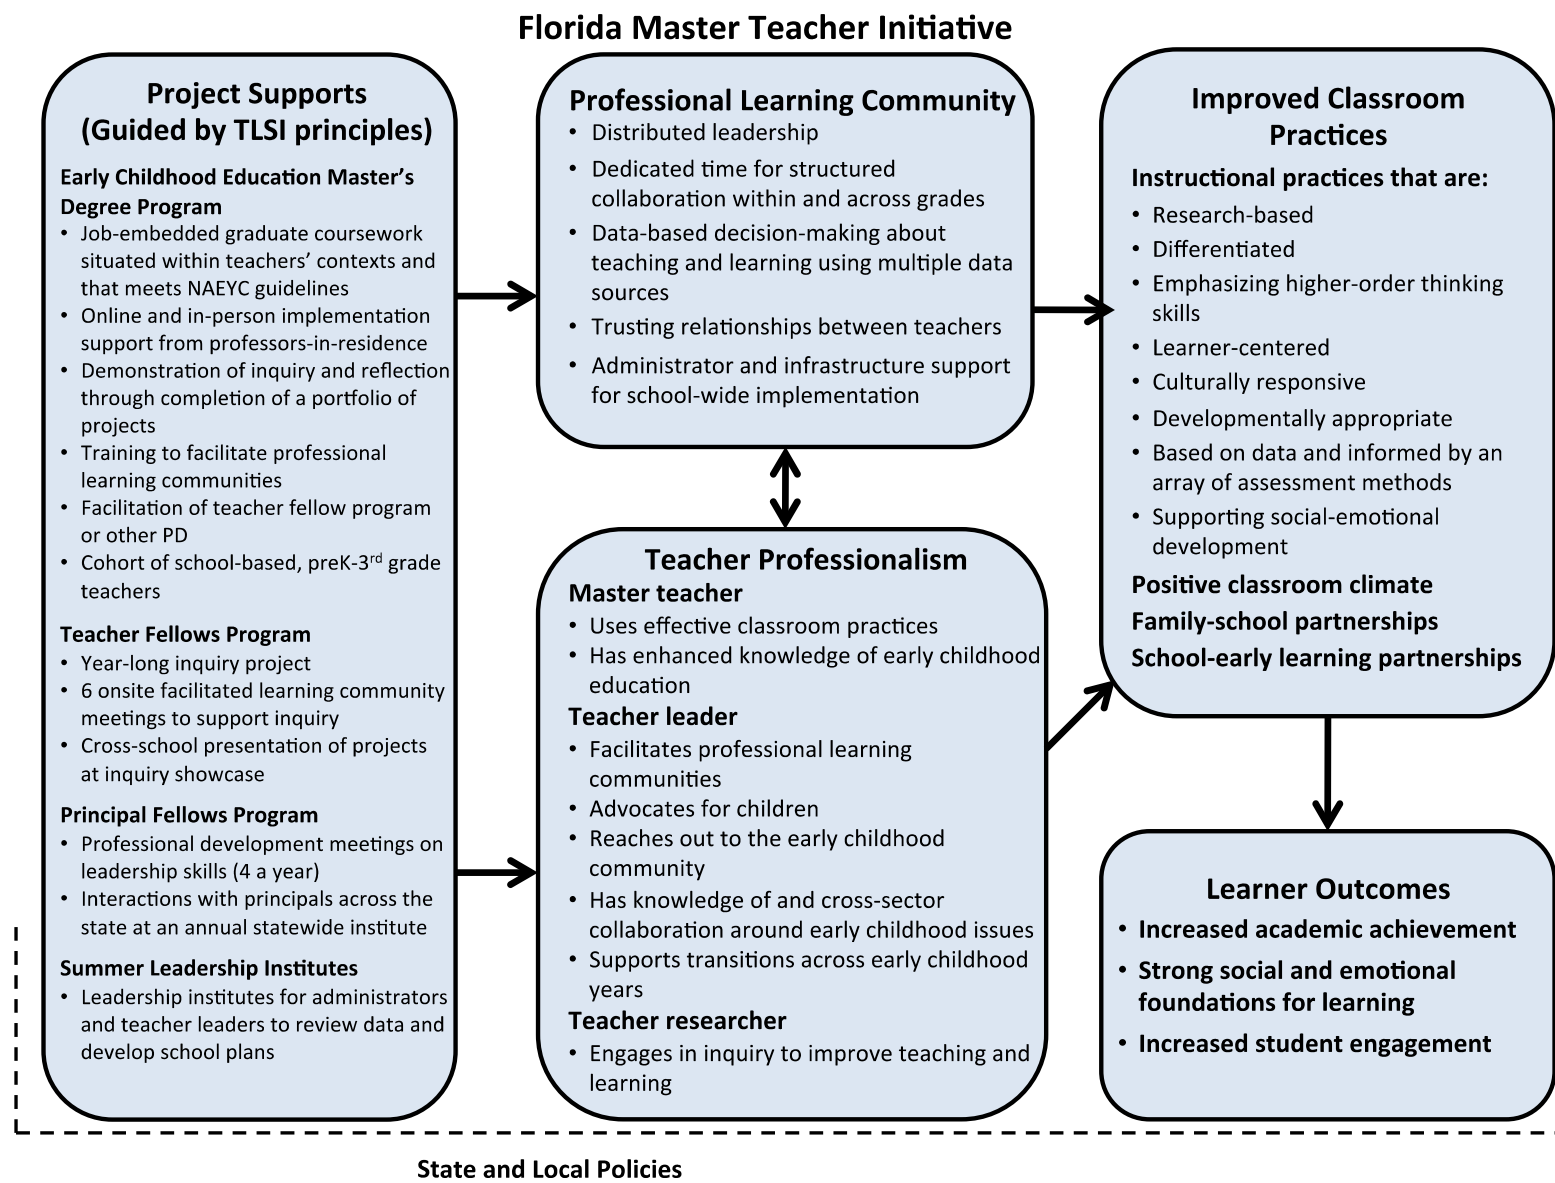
Florida Master Teacher Initiative

Project Supports
(Guided by TLSI principles)

Early Childhood Education Master's Degree Program
• Job-embedded graduate coursework situated within teachers' contexts and that meets NAEYC guidelines
• Online and in-person implementation support from professors-in-residence
• Demonstration of inquiry and reflection through completion of a portfolio of projects
• Training to facilitate professional learning communities
• Facilitation of teacher fellow program or other PD
• Cohort of school-based, preK-3$^{rd}$ grade teachers

Teacher Fellows Program
• Year-long inquiry project
• 6 onsite facilitated learning community meetings to support inquiry
• Cross-school presentation of projects at inquiry showcase

Principal Fellows Program
• Professional development meetings on leadership skills (4 a year)
• Interactions with principals across the state at an annual statewide institute

Summer Leadership Institutes
• Leadership institutes for administrators and teacher leaders to review data and develop school plans

Professional Learning Community
• Distributed leadership
• Dedicated time for structured collaboration within and across grades
• Data-based decision-making about teaching and learning using multiple data sources
• Trusting relationships between teachers
• Administrator and infrastructure support for school-wide implementation

Teacher Professionalism
Master teacher
• Uses effective classroom practices
• Has enhanced knowledge of early childhood education
Teacher leader
• Facilitates professional learning communities
• Advocates for children
• Reaches out to the early childhood community
• Has knowledge of and cross-sector collaboration around early childhood issues
• Supports transitions across early childhood years
Teacher researcher
• Engages in inquiry to improve teaching and learning

Improved Classroom Practices
Instructional practices that are:
• Research-based
• Differentiated
• Emphasizing higher-order thinking skills
• Learner-centered
• Culturally responsive
• Developmentally appropriate
• Based on data and informed by an array of assessment methods
• Supporting social-emotional development
Positive classroom climate
Family-school partnerships
School-early learning partnerships

Learner Outcomes
• Increased academic achievement
• Strong social and emotional foundations for learning
• Increased student engagement

State and Local Policies